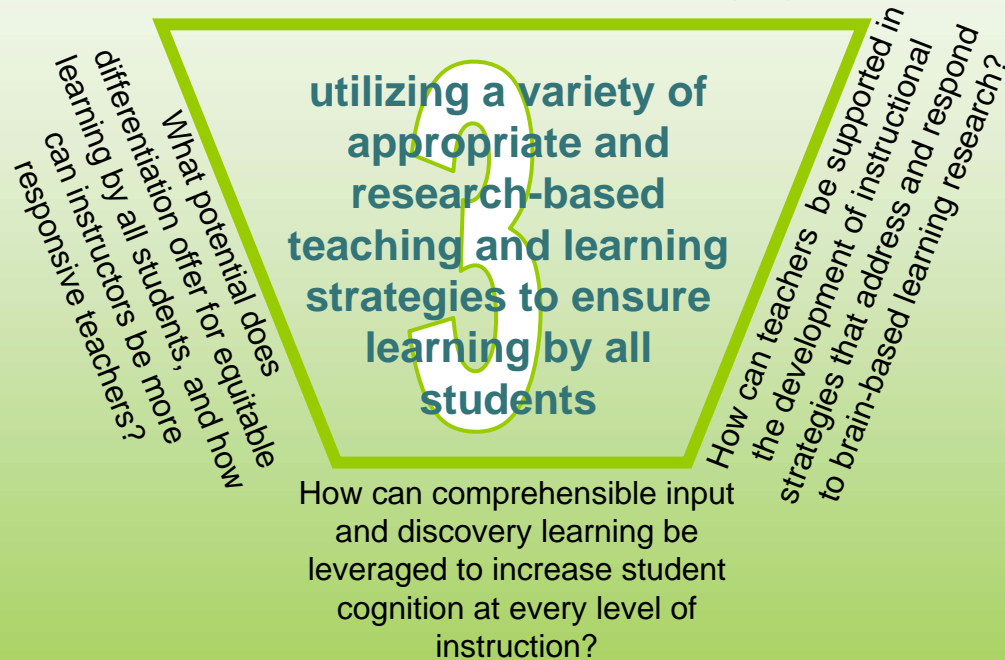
3

utilizing a variety of appropriate and research-based teaching and learning strategies to ensure learning by all students

What potential does differentiation offer for equitable learning by all students, and how can instructors be more responsive teachers?

How can teachers be supported in the development of instructional strategies that address and respond to brain-based learning research?

How can comprehensible input and discovery learning be leveraged to increase student cognition at every level of instruction?